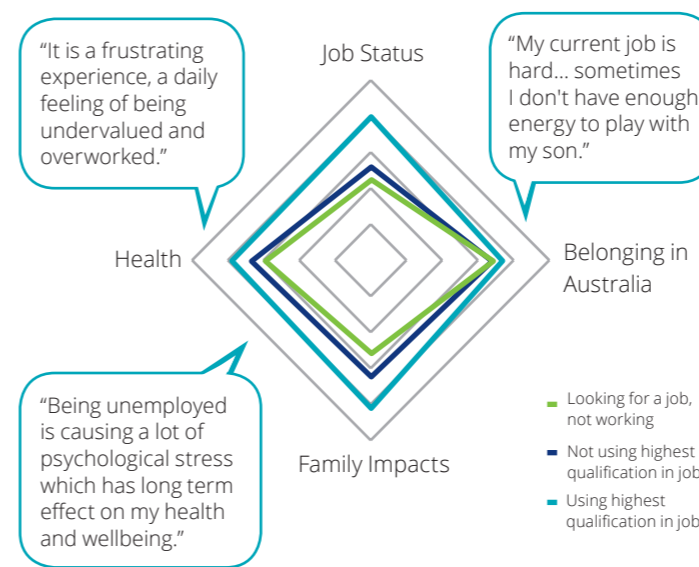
“It is a frustrating experience, a daily feeling of being undervalued and overworked.”

Job Status

“My current job is hard... sometimes I don't have enough energy to play with my son.”

Health

Belonging in Australia

“Being unemployed is causing a lot of psychological stress which has long term effect on my health and wellbeing.”

Family Impacts

Looking for a job, not working

Not using highest qualification in job

Using highest qualification in job